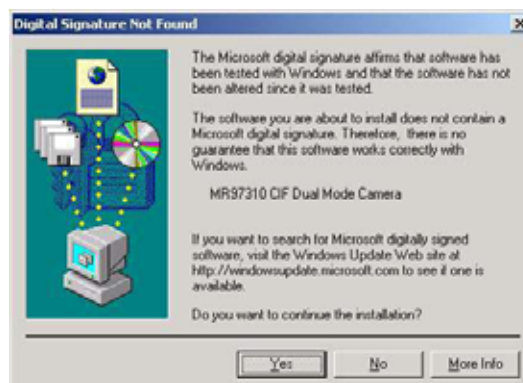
Digital Signature Not Found

The Microsoft digital signature affirms that software has been tested with Windows and that the software has not been altered since it was tested.

The software you are about to install does not contain a Microsoft digital signature. Therefore, there is no guarantee that this software works correctly with Windows.

MR97310 CIF Dual Mode Camera

If you want to search for Microsoft digitally signed software, visit the Windows Update Web site at http://windowsupdate.microsoft.com to see if one is available.

Do you want to continue the installation?

Yes No More Info